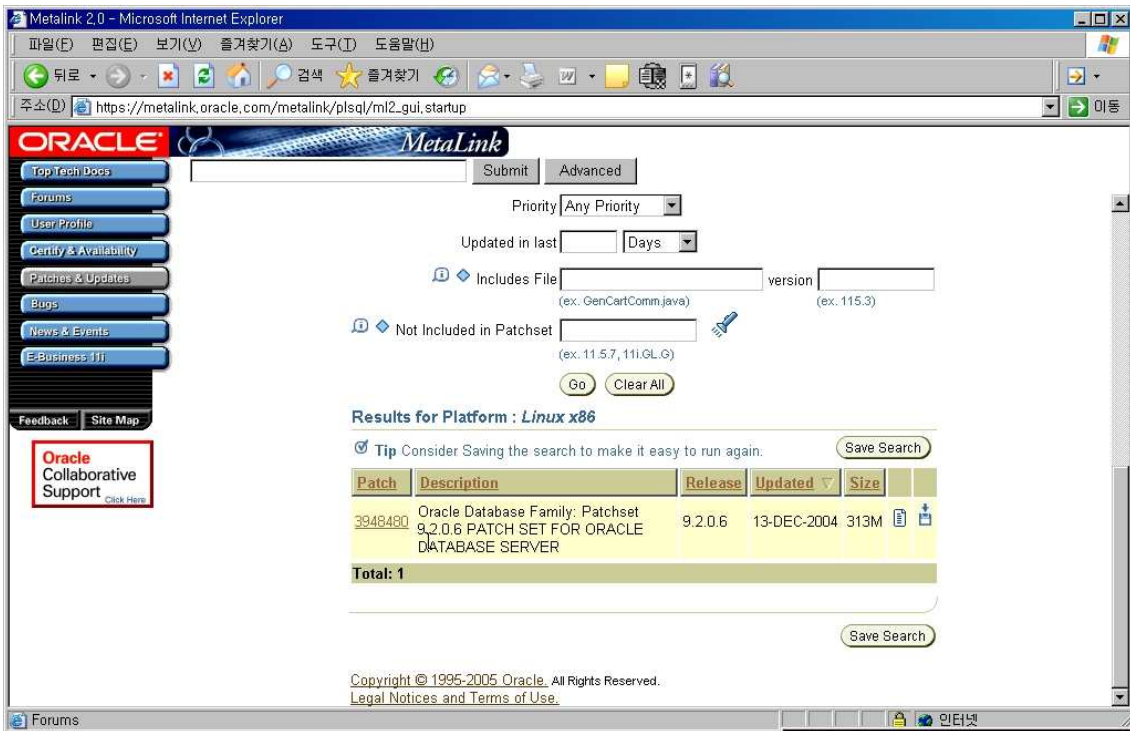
Metalink 2.0 - Microsoft Internet Explorer

파일(F) 편집(E) 보기(V) 즐겨찾기(A) 도구(T) 도움말(H)

뒤로 검색 즐겨찾기

주소(D) https://metalink.oracle.com/metalink/plsql/ml2_gui.startup 이동

ORACLE MetaLink

Top Tech Docs
Forums
User Profile
Certify & Availability
Patches & Updates
Bugs
News & Events
E-Business 11i

Feedback Site Map

Oracle Collaborative Support Click Here

Submit Advanced

Priority Any Priority

Updated in last Days

Includes File version
(ex. GenCartComm.java) (ex. 115.3)

Not Included in Patchset
(ex. 11.5.7, 11i.GL.G)

Go Clear All

Results for Platform : Linux x86

Tip Consider Saving the search to make it easy to run again. Save Search

| Patch | Description | Release | Updated | Size | | |
|---|---|---|---|---|---|---|
| 3948480 | Oracle Database Family: Patchset 9.2.0.6 PATCH SET FOR ORACLE DATABASE SERVER | 9.2.0.6 | 13-DEC-2004 | 313M | | |
| Total: 1 | | | | | | |

Save Search

Copyright © 1995-2005 Oracle. All Rights Reserved.
Legal Notices and Terms of Use.

Forums 인터넷